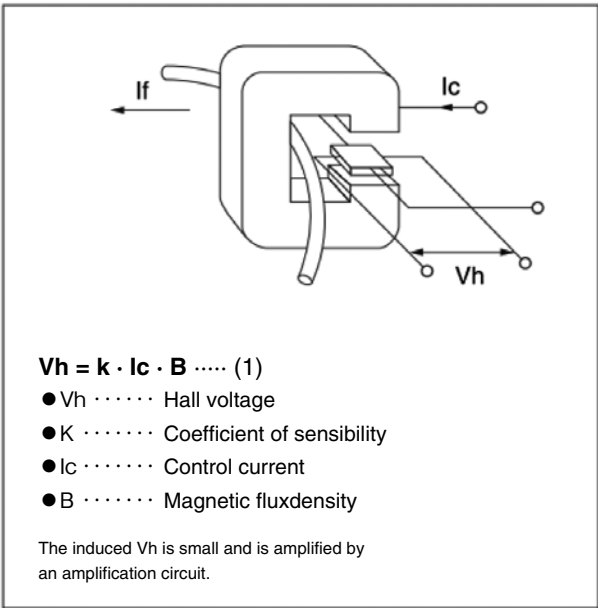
If

Ic

Vh

**Vh = k · Ic · B** ····· (1)

●Vh ······ Hall voltage

●K ······· Coefficient of sensibility

●Ic ······· Control current

●B ······· Magnetic fluxdensity

The induced Vh is small and is amplified by an amplification circuit.